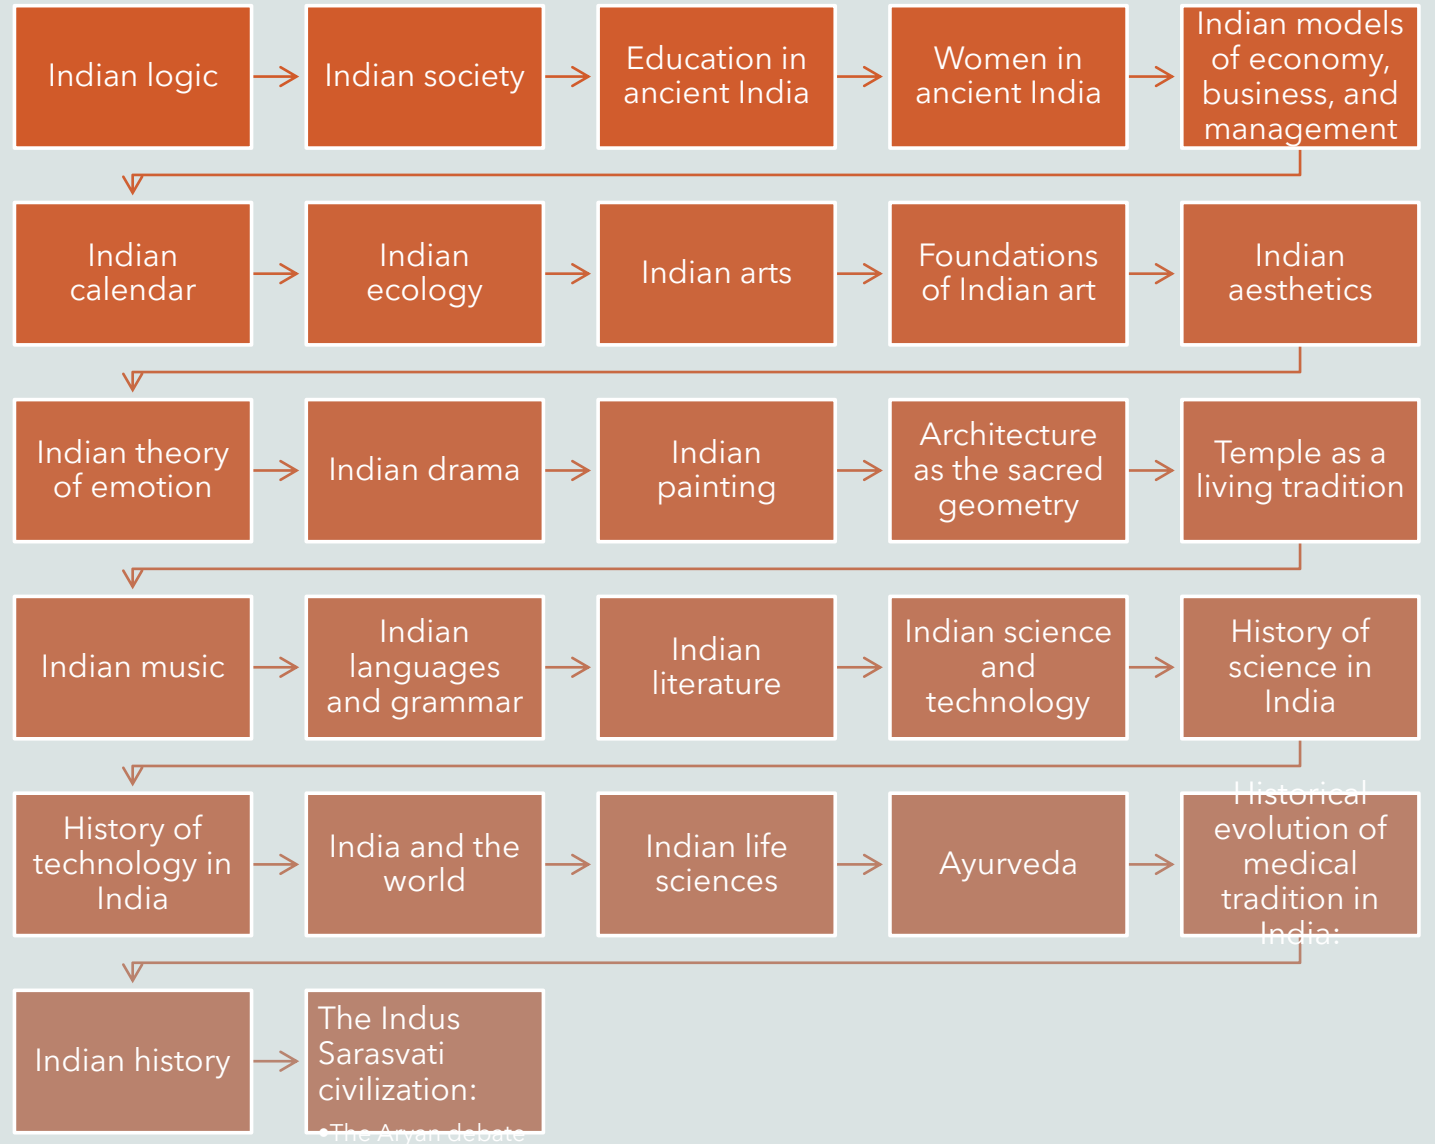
Indian logic

Indian society

Education in ancient India

Women in ancient India

Indian models of economy, business, and management

Indian calendar

Indian ecology

Indian arts

Foundations of Indian art

Indian aesthetics

Indian theory of emotion

Indian drama

Indian painting

Architecture as the sacred geometry

Temple as a living tradition

Indian music

Indian languages and grammar

Indian literature

Indian science and technology

History of science in India

History of technology in India

India and the world

Indian life sciences

Ayurveda

Historical evolution of medical tradition in India:

Indian history

The Indus Sarasvati civilization:

•The Aryan debate